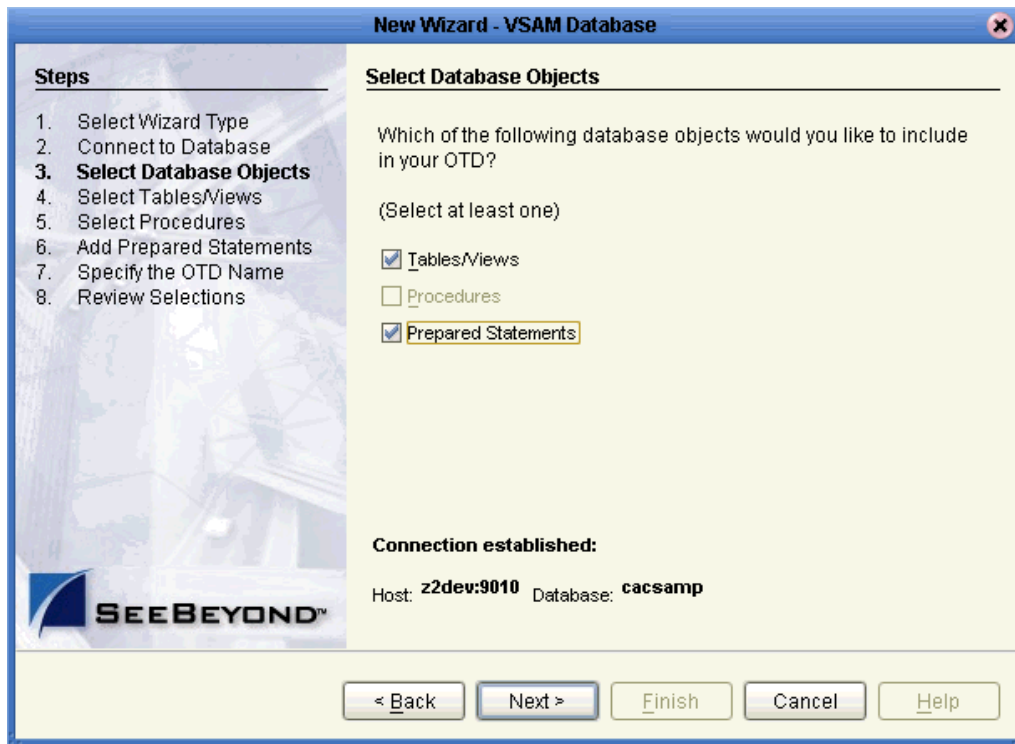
New Wizard - VSAM Database

Steps

1. Select Wizard Type
2. Connect to Database
3. Select Database Objects
4. Select Tables/Views
5. Select Procedures
6. Add Prepared Statements
7. Specify the OTD Name
8. Review Selections

SEEBEYOND™

Select Database Objects

Which of the following database objects would you like to include in your OTD?

(Select at least one)

Tables/Views
Procedures
Prepared Statements

Connection established:

Host: z2dev:9010 Database: cacsamp

< Back
Next >
Finish
Cancel
Help